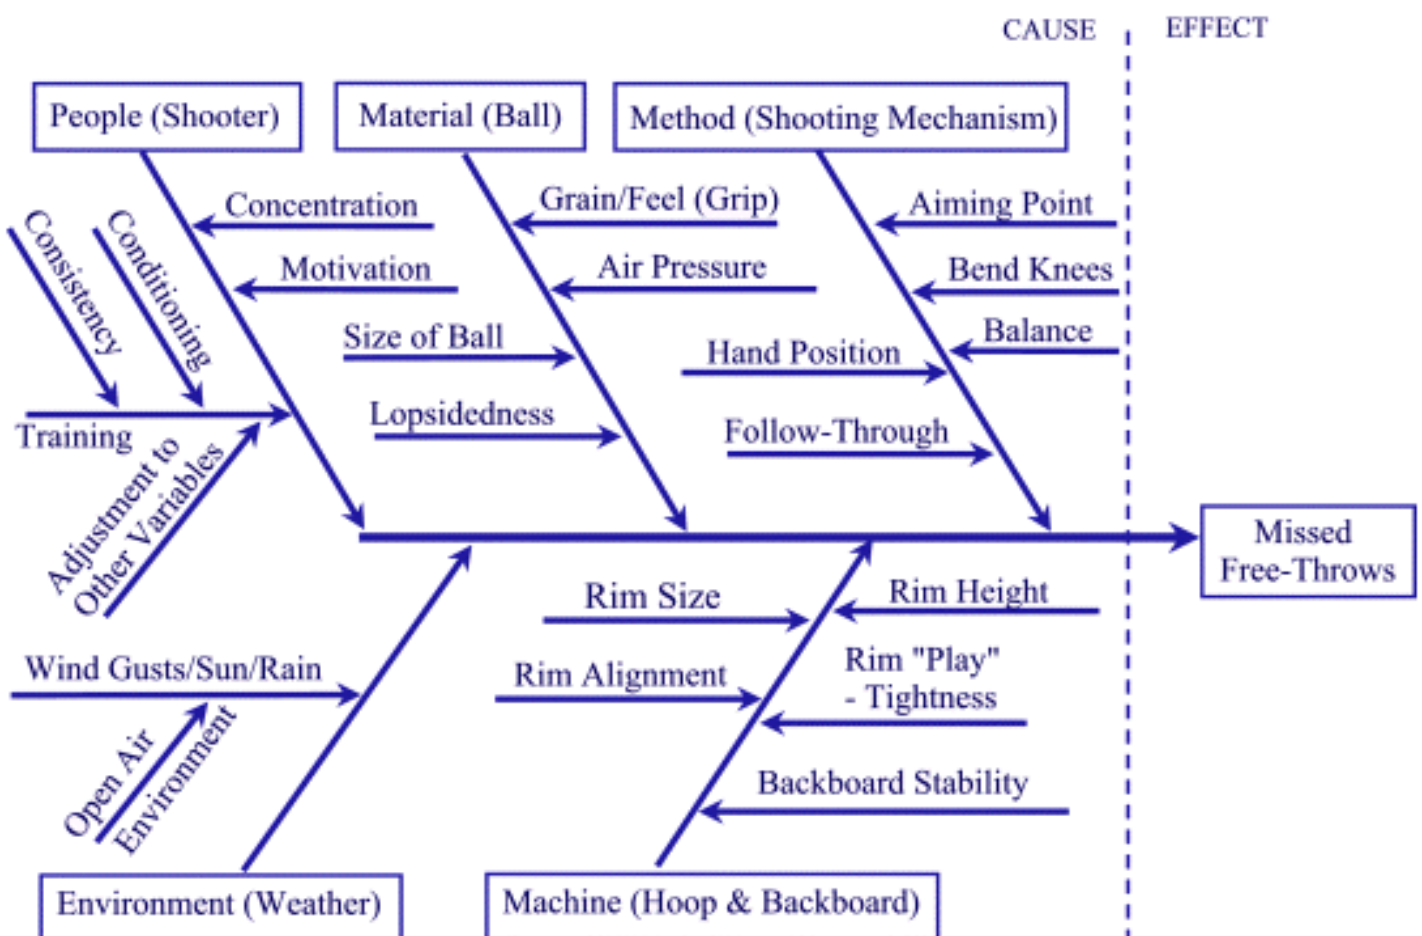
CAUSE

EFFECT

People (Shooter)

Material (Ball)

Method (Shooting Mechanism)

Concentration

Motivation

Consistency

Conditioning

Training

Adjustment to Other Variables

Grain/Feel (Grip)

Air Pressure

Size of Ball

Lopsidedness

Aiming Point

Bend Knees

Balance

Hand Position

Follow-Through

Missed Free-Throws

Wind Gusts/Sun/Rain

Open Air Environment

Rim Size

Rim Alignment

Rim Height

Rim "Play" - Tightness

Backboard Stability

Environment (Weather)

Machine (Hoop & Backboard)